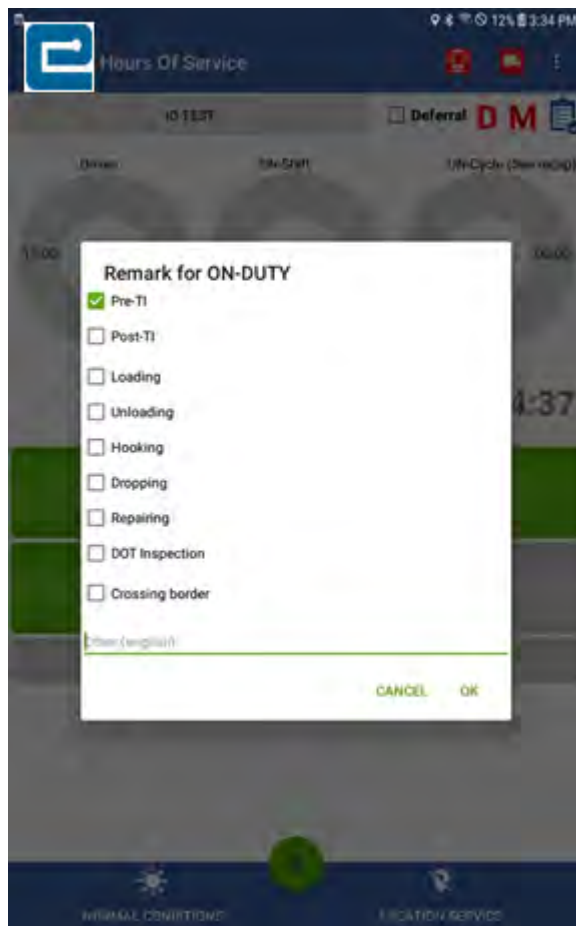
12% 3:34 PM

Hours Of Service

ID TEST

Deferral D M

Driver

11:00

00:00

4:37

Remark for ON-DUTY

Pre-TI

Post-TI

Loading

Unloading

Hooking

Dropping

Repairing

DOT Inspection

Crossing border

Other (english)

CANCEL OK

NORMAL CONDITIONS

LOCATION SERVICE